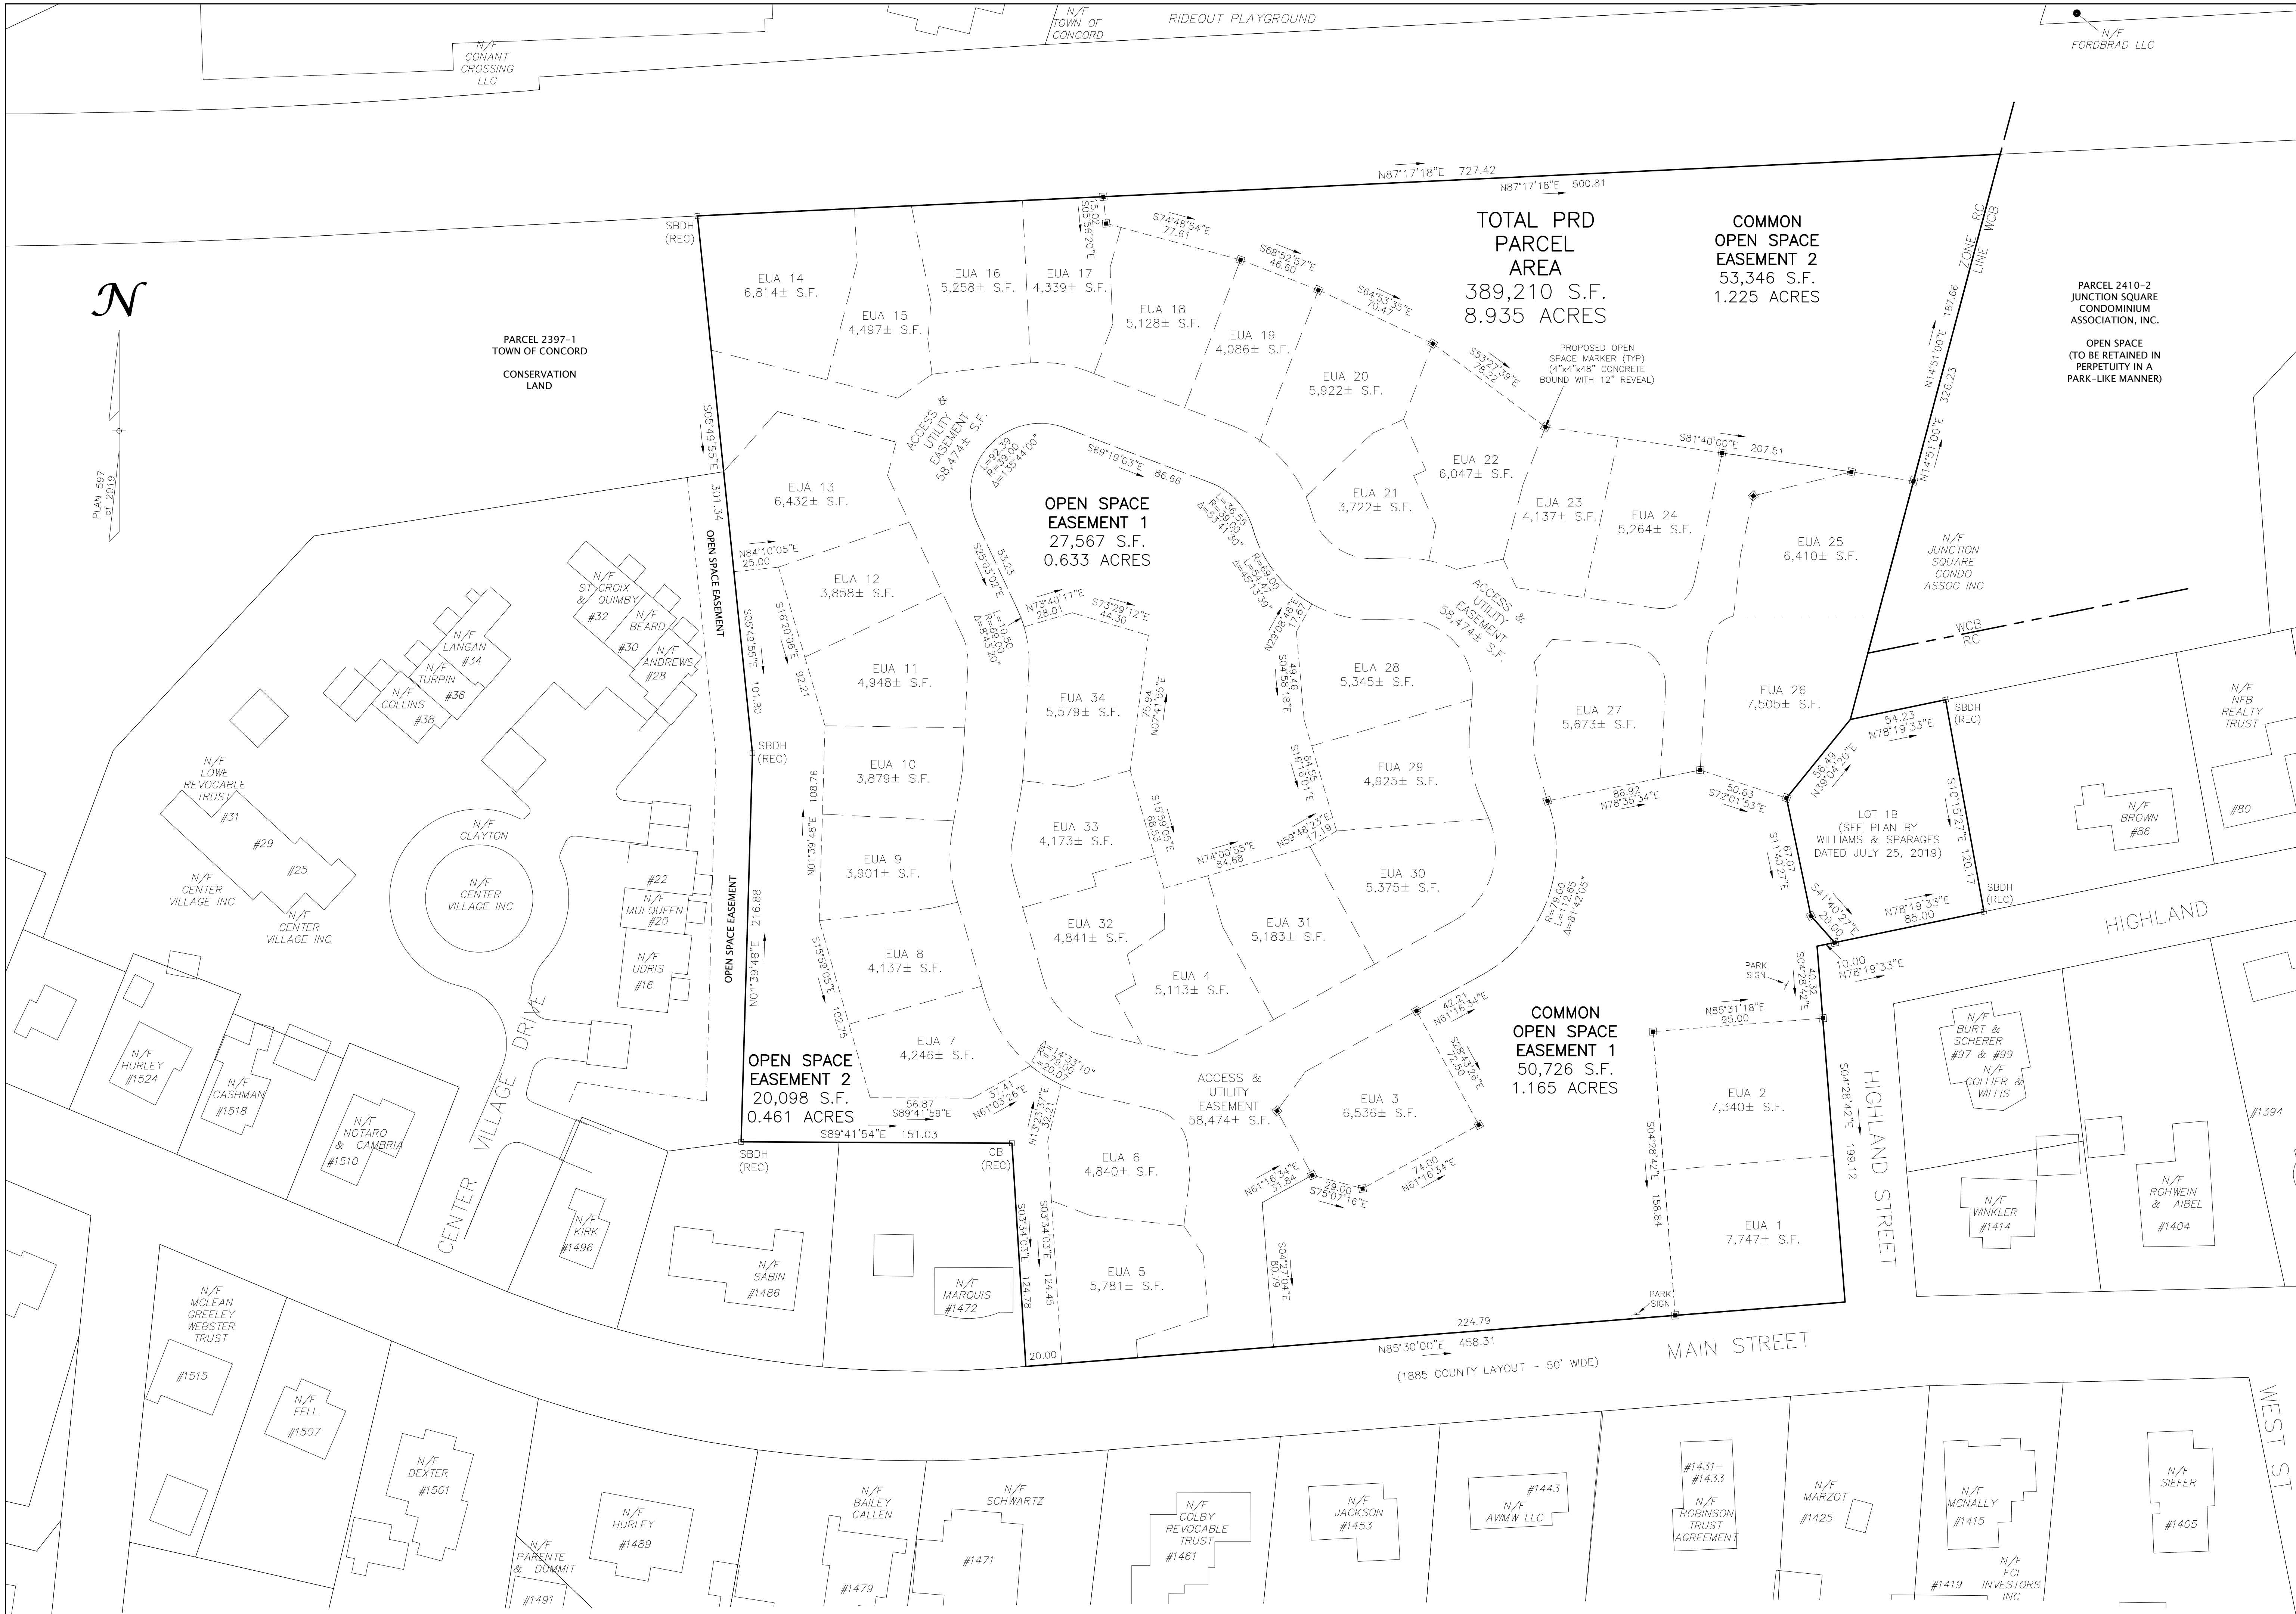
N/F
TOWN OF
CONCORD

RIDEOUT PLAYGROUND

N/F
FORDBRAD LLC

N/F
CONANT
CROSSING
LLC

N87°17'18"E 727.42
N87°17'18"E 500.81

TOTAL PRD
PARCEL
AREA
389,210 S.F.
8.935 ACRES

COMMON
OPEN SPACE
EASEMENT 2
53,346 S.F.
1.225 ACRES

PARCEL 2410-2
JUNCTION SQUARE
CONDOMINIUM
ASSOCIATION, INC.

OPEN SPACE
(TO BE RETAINED IN
PERPETUITY IN A
PARK-LIKE MANNER)

ZONE RC
LINE WCB

N14°51'00"E 187.66
N14°51'00"E 326.23

SBDH
(REC)

15.02
S05°56'20"E

S74°48'54"E
77.61

S68°52'57"E
46.60

S64°53'35"E
70.47

S53°27'39"E
78.22

EUA 14
6,814± S.F.

EUA 15
4,497± S.F.

EUA 16
5,258± S.F.

EUA 17
4,339± S.F.

EUA 18
5,128± S.F.

EUA 19
4,086± S.F.

EUA 20
5,922± S.F.

PROPOSED OPEN
SPACE MARKER (TYP)
(4"x4"x48" CONCRETE
BOUND WITH 12" REVEAL)

$\mathcal{N}$

PARCEL 2397-1
TOWN OF CONCORD

CONSERVATION
LAND

PLAN 597
of 2019

S05°49'55"E
301.34

ACCESS &
UTILITY
EASEMENT
58,474± S.F.

L=92.39
R=39.00
Δ=135°44'00"

S69°19'03"E 86.66

S81°40'00"E 207.51

EUA 13
6,432± S.F.

OPEN SPACE
EASEMENT 1
27,567 S.F.
0.633 ACRES

R=36.65
L=34.47
Δ=53°54'30"

EUA 21
3,722± S.F.

EUA 22
6,047± S.F.

EUA 23
4,137± S.F.

EUA 24
5,264± S.F.

EUA 25
6,410± S.F.

N/F
JUNCTION
SQUARE
CONDO
ASSOC INC

OPEN SPACE EASEMENT

N84°10'05"E
25.00

EUA 12
3,858± S.F.

S25°03'02"E
53.23

R=69.00
L=54.47
Δ=45°13'39"

ACCESS &
UTILITY
EASEMENT
58,474± S.F.

WCB
RC

N/F
ST. CROIX
& QUIMBY
#32

N/F
BEARD
#30

N/F
ANDREWS
#28

N/F
LANGAN
#34

N/F
TURPIN
#36

N/F
COLLINS
#38

S05°49'55"E
101.80

S16°20'06"E
92.21

L=10.60
R=69.00
Δ=8°48'30"

N73°40'17"E
28.01

S73°29'12"E
44.30

N29°08'48"E
17.67

S04°58'18"E
49.46

EUA 28
5,345± S.F.

EUA 11
4,948± S.F.

EUA 34
5,579± S.F.

N07°41'55"E
75.94

EUA 27
5,673± S.F.

EUA 26
7,505± S.F.

SBDH
(REC)

N/F
NFB
REALTY
TRUST

54.23
N78°19'33"E

56.49
N39°04'20"E

SBDH
(REC)

N/F
LOWE
REVOCABLE
TRUST
#31

EUA 10
3,879± S.F.

S16°16'01"E
64.55

EUA 29
4,925± S.F.

86.92
N78°35'34"E

50.63
S72°01'53"E

LOT 1B
(SEE PLAN BY
WILLIAMS & SPARAGES
DATED JULY 25, 2019)

S10°15'27"E
120.17

#80

N/F
BROWN
#86

N/F
CLAYTON

#29

#25

N01°39'48"E
108.76

EUA 9
3,901± S.F.

EUA 33
4,173± S.F.

S15°59'05"E
68.53

N74°00'55"E
84.68

N59°48'23"E
17.19

EUA 30
5,375± S.F.

S11°40'27"E
67.07

N/F
CENTER
VILLAGE INC

N/F
CENTER
VILLAGE INC

N/F
CENTER
VILLAGE INC

#22

N/F
MULQUEEN
#20

OPEN SPACE EASEMENT

216.88
N01°39'48"E

EUA 32
4,841± S.F.

EUA 31
5,183± S.F.

R=79.00
L=112.65
Δ=81°42'05"

S41°40'27"E
20.00

N78°19'33"E
85.00

SBDH
(REC)

HIGHLAND

N/F
UDRIS
#16

S15°59'05"E
102.75

EUA 8
4,137± S.F.

EUA 4
5,113± S.F.

PARK
SIGN

S04°28'42"E
40.32

10.00
N78°19'33"E

N/F
BURT &
SCHERER
#97 & #99

N/F
COLLIER &
WILLIS

N/F
HURLEY
#1524

CENTER VILLAGE DRIVE

EUA 7
4,246± S.F.

Δ=14°33'10"
R=79.00
L=20.07

42.21
N61°16'34"E

S28°43'26"E
72.50

COMMON
OPEN SPACE
EASEMENT 1
50,726 S.F.
1.165 ACRES

N85°31'18"E
95.00

OPEN SPACE
EASEMENT 2
20,098 S.F.
0.461 ACRES

N/F
CASHMAN
#1518

N/F
NOTARO
& CAMBRIA
#1510

56.87
S89°41'59"E

37.41
N61°03'26"E

N13°53'21"E
32.21

ACCESS &
UTILITY
EASEMENT
58,474± S.F.

EUA 3
6,536± S.F.

EUA 2
7,340± S.F.

S04°28'42"E
199.12

HIGHLAND STREET

#1394

S89°41'54"E 151.03

SBDH
(REC)

CB
(REC)

EUA 6
4,840± S.F.

N61°16'34"E
31.84

29.00
S75°07'16"E

74.00
N61°16'34"E

S04°28'42"E
158.84

N/F
WINKLER
#1414

N/F
ROHWEIN
& AIBEL
#1404

N/F
KIRK
#1496

S03°34'03"E
124.78

S03°34'03"E
124.45

EUA 5
5,781± S.F.

S04°27'04"E
80.79

EUA 1
7,747± S.F.

N/F
SABIN
#1486

N/F
MARQUIS
#1472

PARK
SIGN

N/F
MCLEAN
GREELEY
WEBSTER
TRUST

20.00

224.79
N85°30'00"E 458.31

MAIN STREET

(1885 COUNTY LAYOUT - 50' WIDE)

WEST ST

#1515

N/F
FELL
#1507

N/F
DEXTER
#1501

N/F
HURLEY
#1489

N/F
BAILEY
CALLEN

N/F
SCHWARTZ

N/F
COLBY
REVOCABLE
TRUST
#1461

N/F
JACKSON
#1453

#1443
N/F
AWMW LLC

#1431-
#1433
N/F
ROBINSON
TRUST
AGREEMENT

N/F
MARZOT
#1425

N/F
MCNALLY
#1415

N/F
SIEFER
#1405

N/F
PARENTE
& DUMMIT

#1491

#1479

#1471

#1419

N/F
FCI
INVESTORS
INC